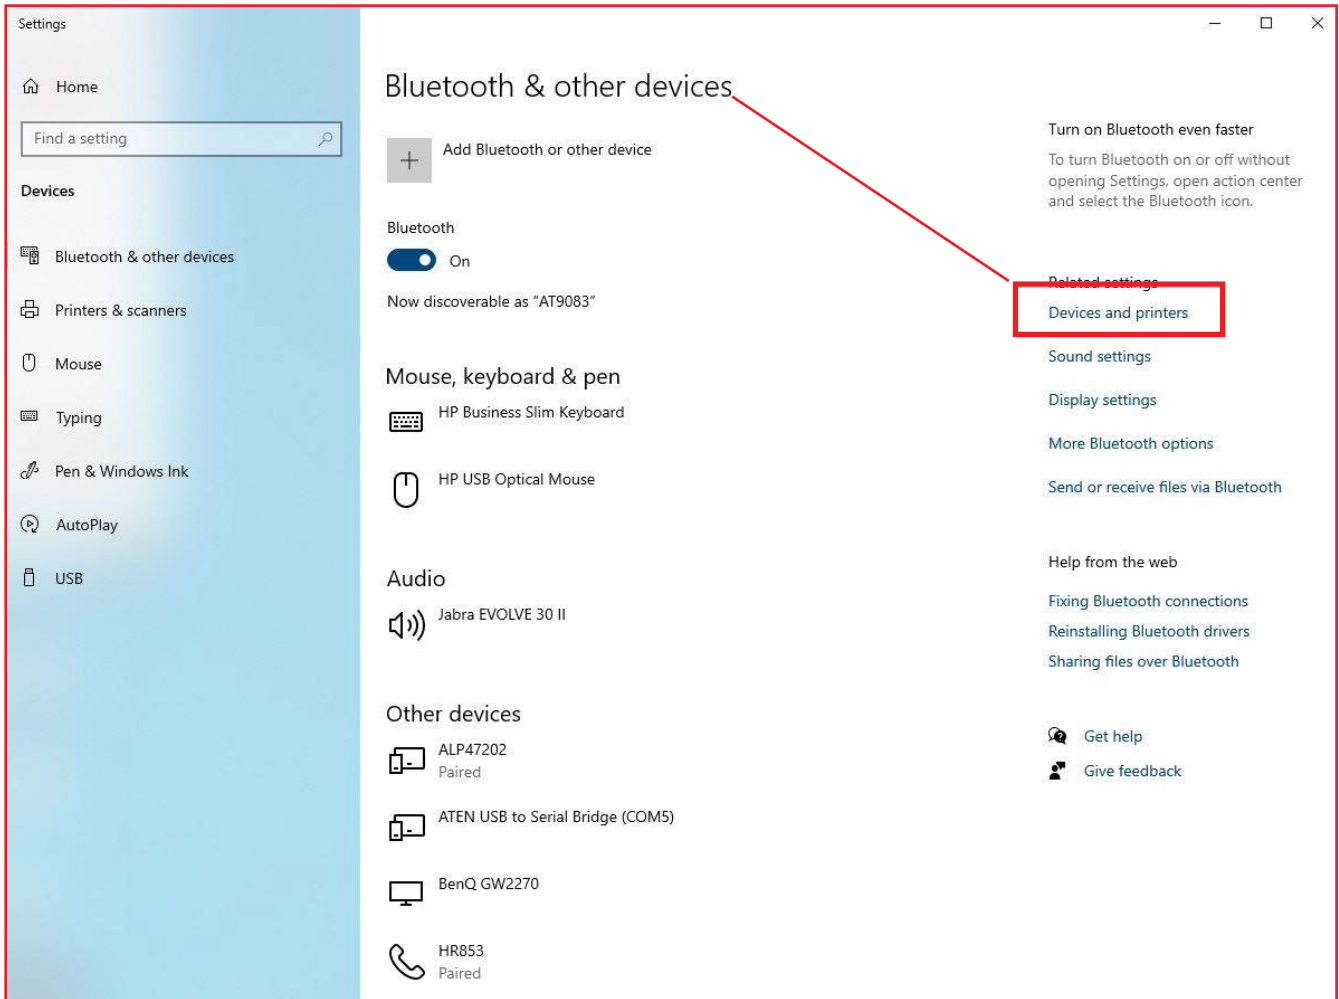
Settings

Home

Find a setting

Devices

Bluetooth & other devices

Printers & scanners

Mouse

Typing

Pen & Windows Ink

AutoPlay

USB

Bluetooth & other devices

Add Bluetooth or other device

Bluetooth

On

Now discoverable as "AT9083"

Mouse, keyboard & pen

HP Business Slim Keyboard

HP USB Optical Mouse

Audio

Jabra EVOLVE 30 II

Other devices

ALP47202
Paired

ATEN USB to Serial Bridge (COM5)

BenQ GW2270

HR853
Paired

Turn on Bluetooth even faster

To turn Bluetooth on or off without opening Settings, open action center and select the Bluetooth icon.

Related settings

Devices and printers

Sound settings

Display settings

More Bluetooth options

Send or receive files via Bluetooth

Help from the web

Fixing Bluetooth connections

Reinstalling Bluetooth drivers

Sharing files over Bluetooth

Get help

Give feedback